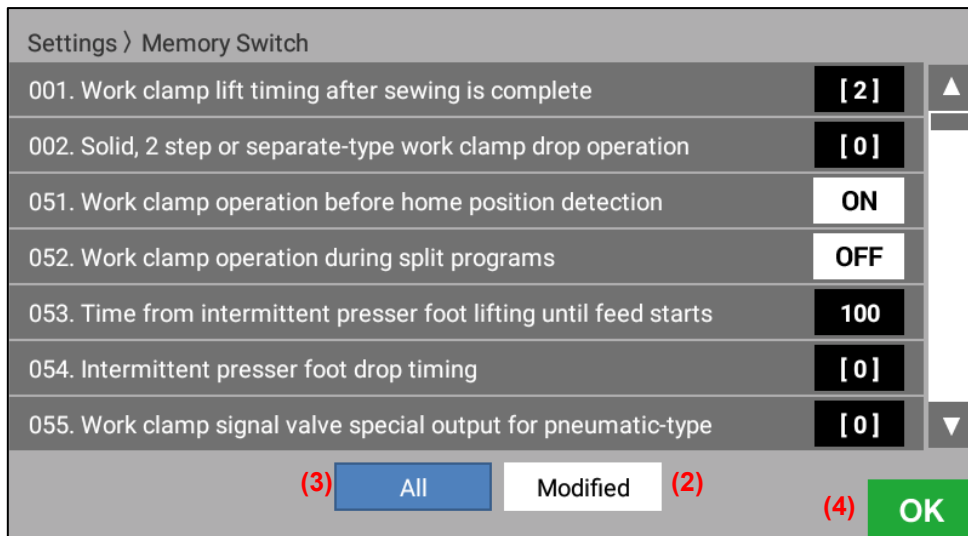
Settings 〉 Memory Switch

| | |
|---|---|
| 001. Work clamp lift timing after sewing is complete | [ 2 ] |
| 002. Solid, 2 step or separate-type work clamp drop operation | [ 0 ] |
| 051. Work clamp operation before home position detection | ON |
| 052. Work clamp operation during split programs | OFF |
| 053. Time from intermittent presser foot lifting until feed starts | 100 |
| 054. Intermittent presser foot drop timing | [ 0 ] |
| 055. Work clamp signal valve special output for pneumatic-type | [ 0 ] |

▲
▼

(3) All Modified (2)

(4) OK